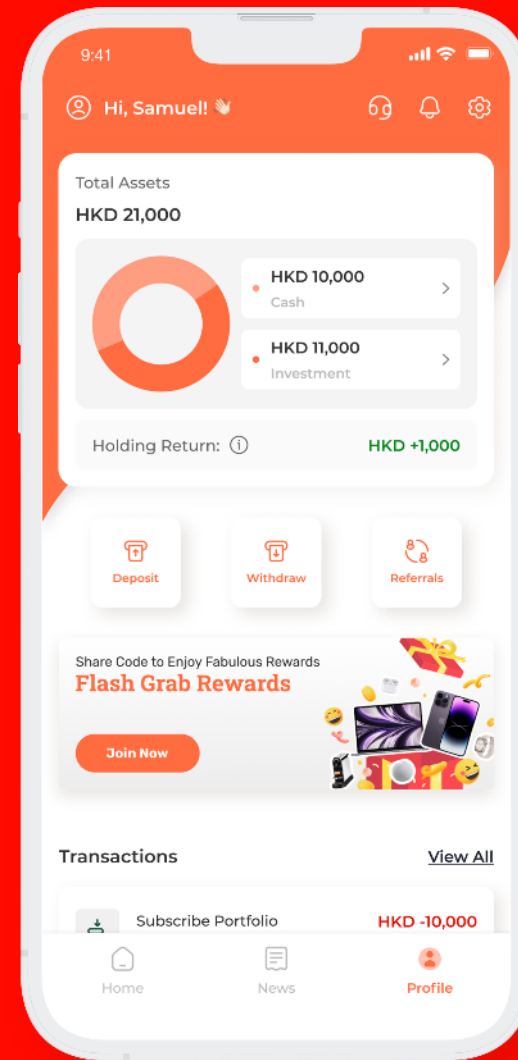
9:41

Hi, Samuel! 👋

Total Assets

HKD 21,000

HKD 10,000
Cash

HKD 11,000
Investment

Holding Return: ⓘ HKD +1,000

Deposit

Withdraw

Referrals

Share Code to Enjoy Fabulous Rewards

Flash Grab Rewards

Join Now

Transactions

View All

Subscribe Portfolio HKD -10,000

Home

News

Profile